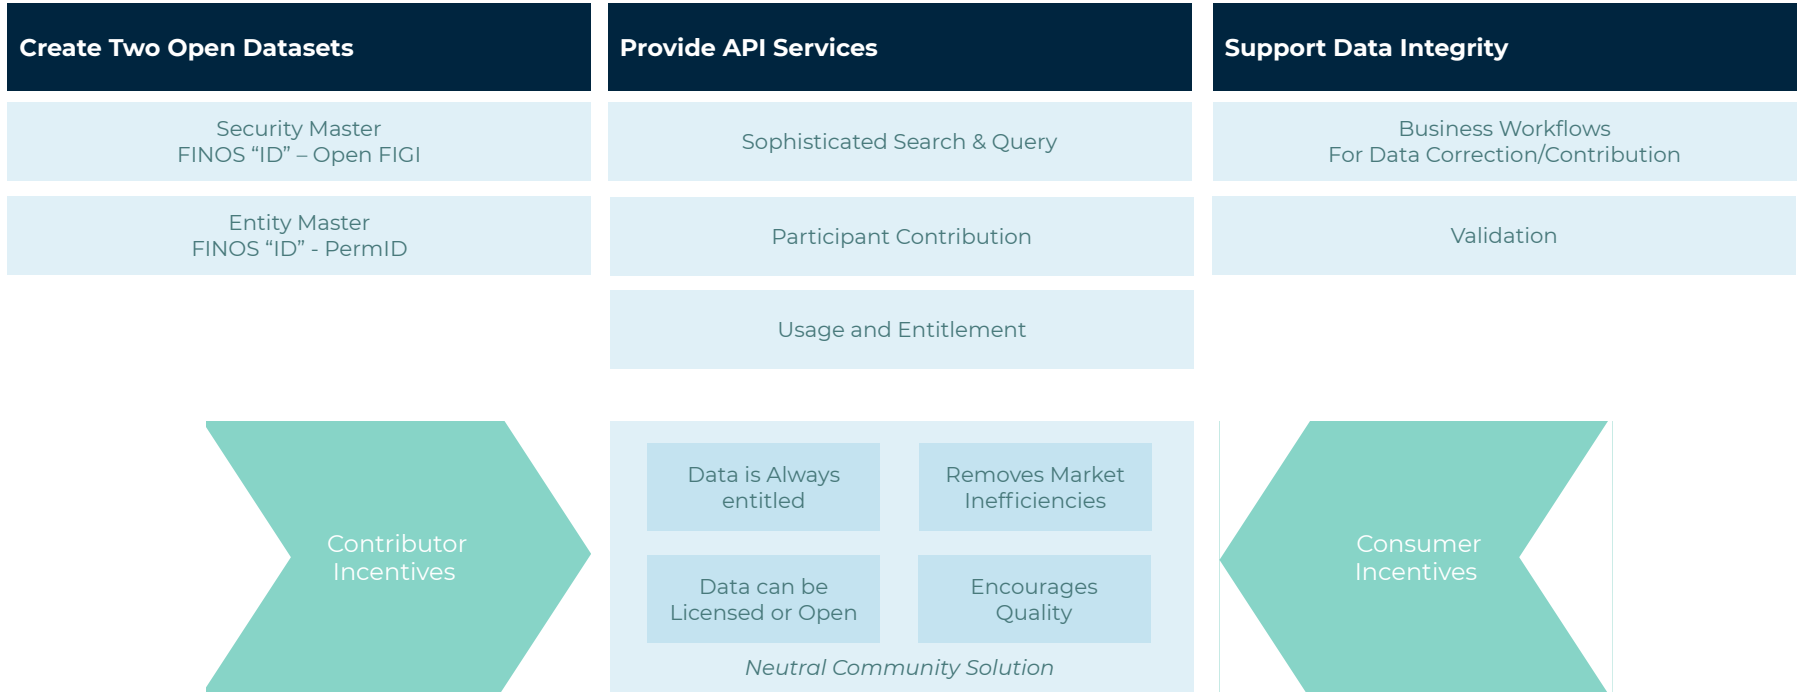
Create Two Open Datasets

Security Master
FINOS “ID” – Open FIGI

Entity Master
FINOS “ID” - PermID

Provide API Services

Sophisticated Search & Query

Participant Contribution

Usage and Entitlement

Support Data Integrity

Business Workflows
For Data Correction/Contribution

Validation

Contributor Incentives

Data is Always entitled

Removes Market Inefficiencies

Data can be Licensed or Open

Encourages Quality

Neutral Community Solution

Consumer Incentives